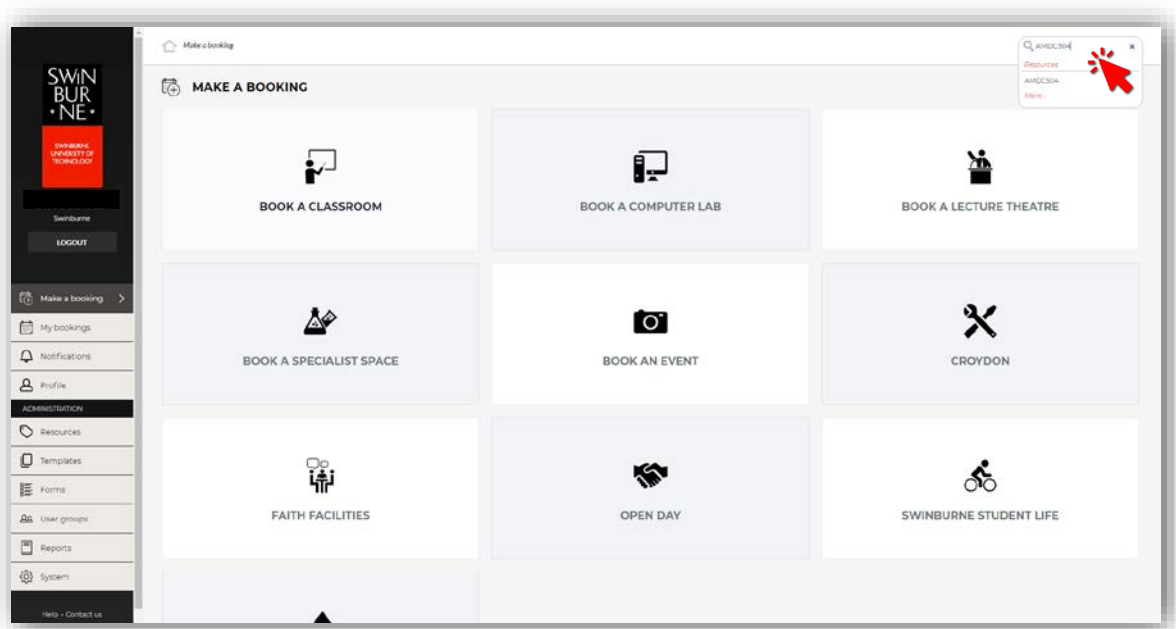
SWIN
BUR
NE

SWINBURNE UNIVERSITY OF TECHNOLOGY

Swinburne

LOGOUT

Make a booking

My bookings

Notifications

Profile

ADMINISTRATION

Resources

Templates

Forms

User groups

Reports

System

Help - Contact us

Make a booking

AMDC504

Resources

AMDC504

More...

MAKE A BOOKING

BOOK A CLASSROOM

BOOK A COMPUTER LAB

BOOK A LECTURE THEATRE

BOOK A SPECIALIST SPACE

BOOK AN EVENT

CROYDON

FAITH FACILITIES

OPEN DAY

SWINBURNE STUDENT LIFE